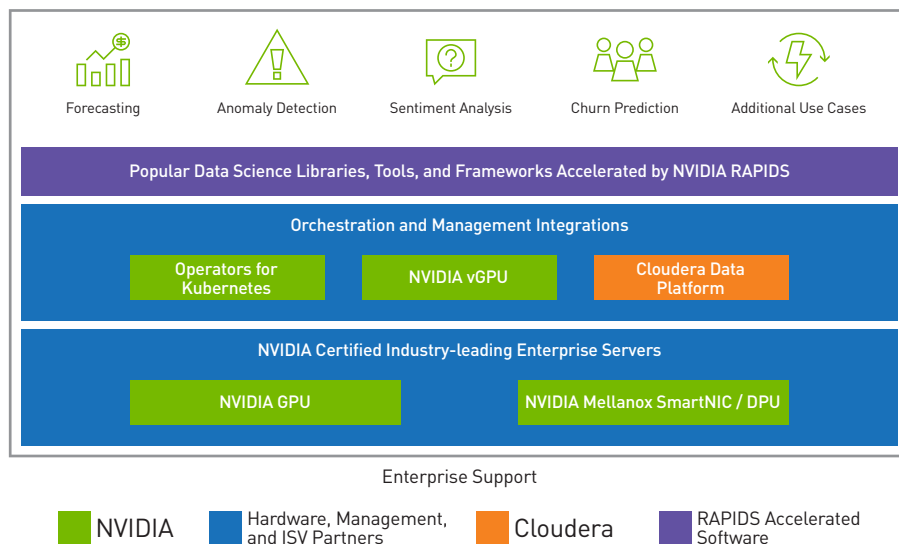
Forecasting

Anomaly Detection

Sentiment Analysis

Churn Prediction

Additional Use Cases

Popular Data Science Libraries, Tools, and Frameworks Accelerated by NVIDIA RAPIDS

Orchestration and Management Integrations

Operators for Kubernetes

NVIDIA vGPU

Cloudera Data Platform

NVIDIA Certified Industry-leading Enterprise Servers

NVIDIA GPU

NVIDIA Mellanox SmartNIC / DPU

Enterprise Support

NVIDIA

Hardware, Management, and ISV Partners

Cloudera

RAPIDS Accelerated Software